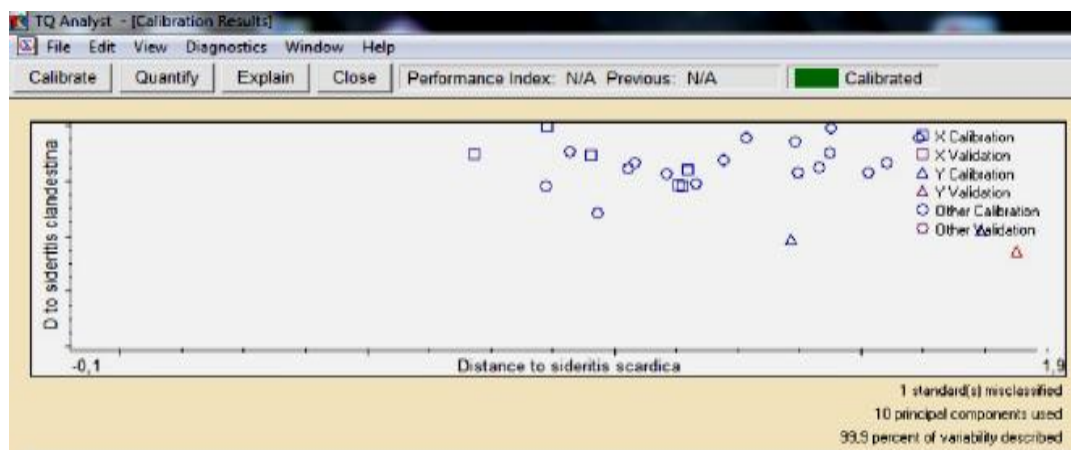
TQ Analyst - [Calibration Results]

File Edit View Diagnostics Window Help

Calibrate Quantify Explain Close Performance Index: N/A Previous: N/A Calibrated

D to sideritis clandestina

X Calibration
X Validation
Y Calibration
Y Validation
Other Calibration
Other Validation

-0,1 Distance to sideritis scardica 1,9

1 standard(s) misclassified
10 principal components used
99,9 percent of variability described